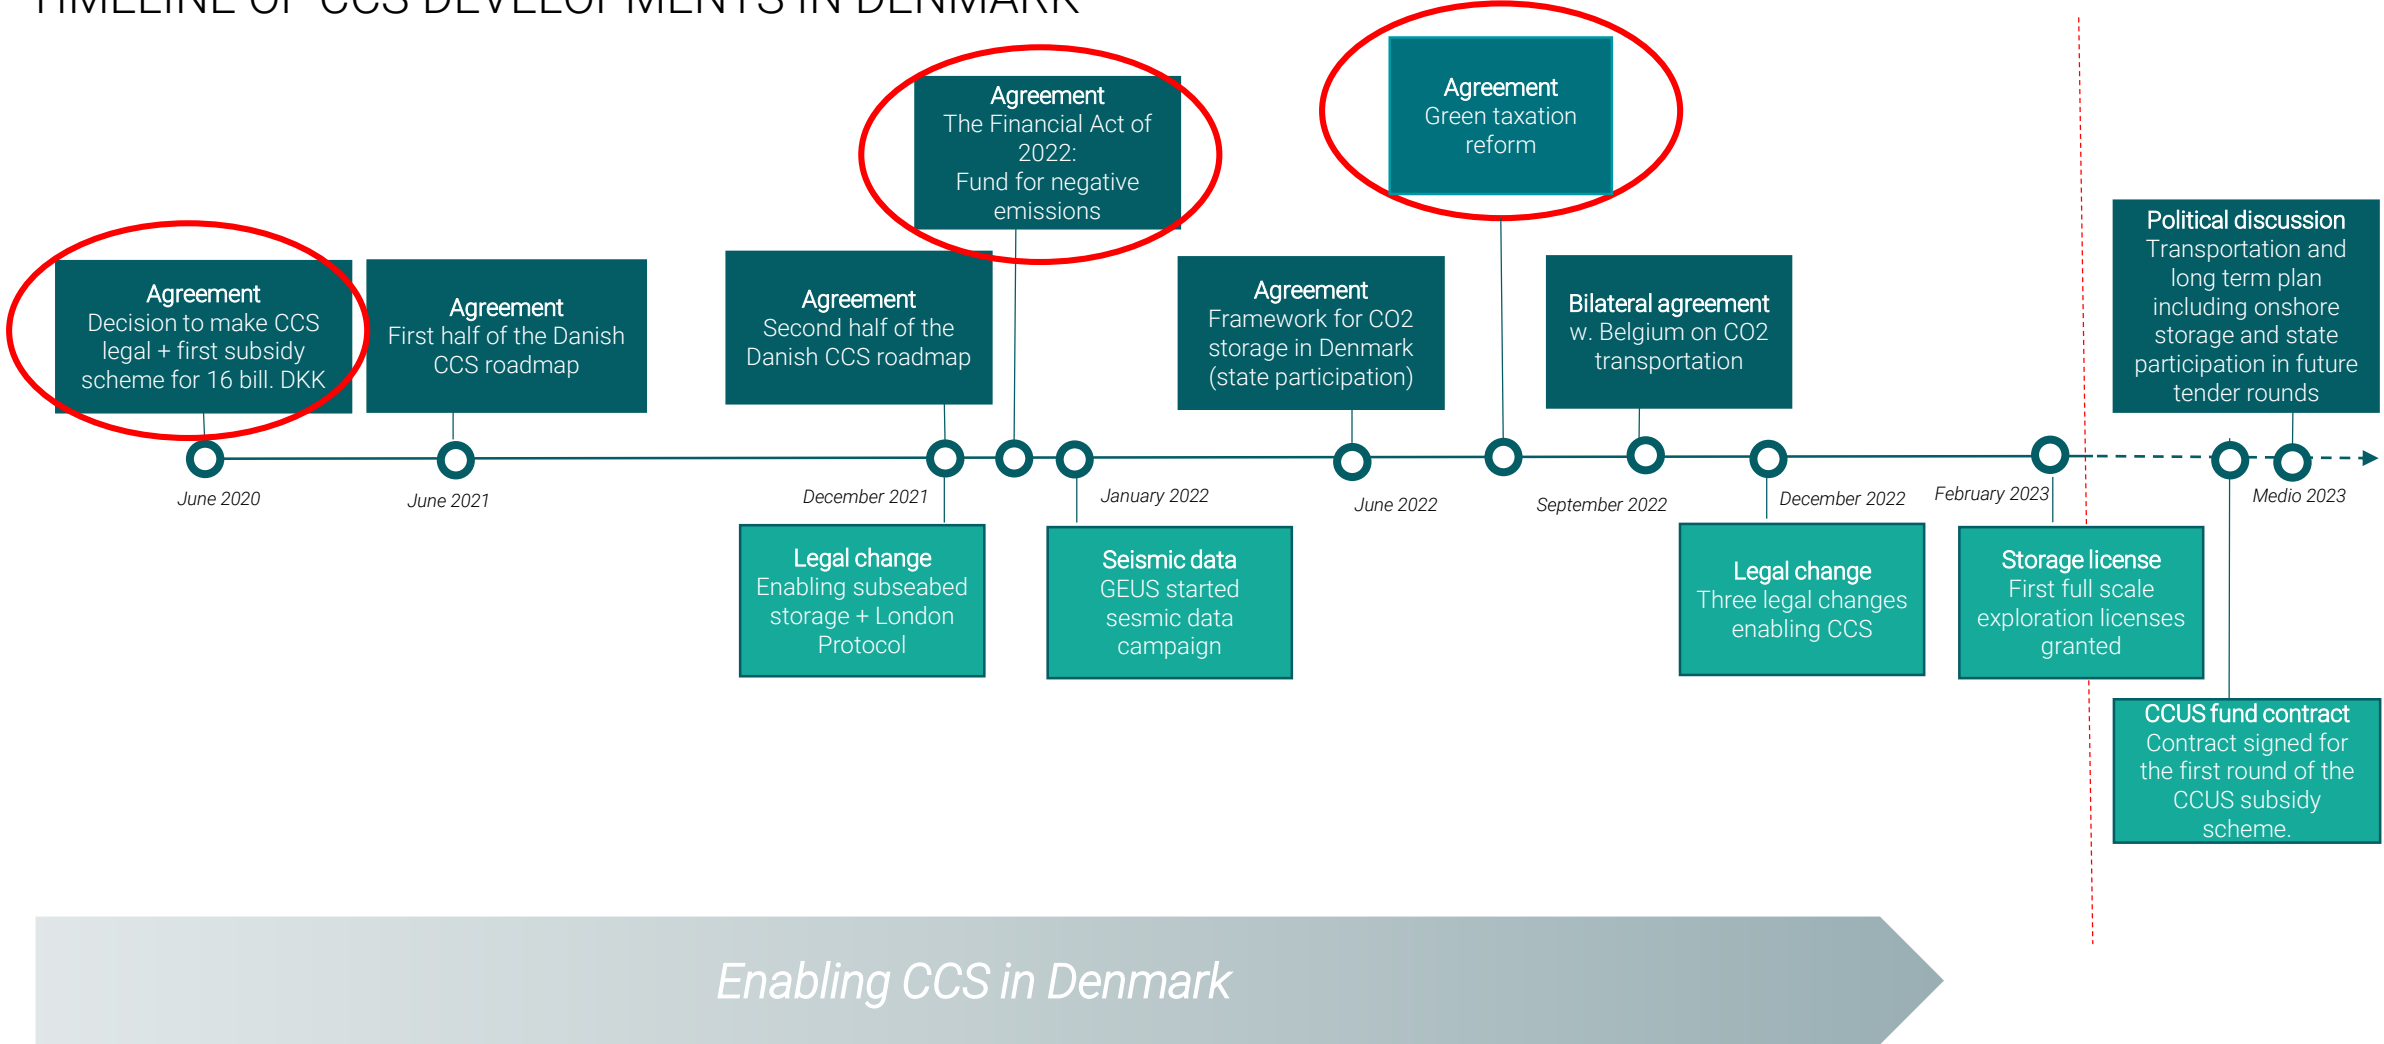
TIMELINE OF CCS DEVELOPMENTS IN DENMARK

Agreement
The Financial Act of 2022:
Fund for negative emissions

Agreement
Green taxation reform

Agreement
Decision to make CCS legal + first subsidy scheme for 16 bill. DKK

Agreement
First half of the Danish CCS roadmap

Agreement
Second half of the Danish CCS roadmap

Agreement
Framework for CO2 storage in Denmark (state participation)

Bilateral agreement
w. Belgium on CO2 transportation

Political discussion
Transportation and long term plan including onshore storage and state participation in future tender rounds

June 2020

June 2021

December 2021

January 2022

June 2022

September 2022

December 2022

February 2023

Medio 2023

Legal change
Enabling subseabed storage + London Protocol

Seismic data
GEUS started sesmic data campaign

Legal change
Three legal changes enabling CCS

Storage license
First full scale exploration licenses granted

CCUS fund contract
Contract signed for the first round of the CCUS subsidy scheme.

Enabling CCS in Denmark